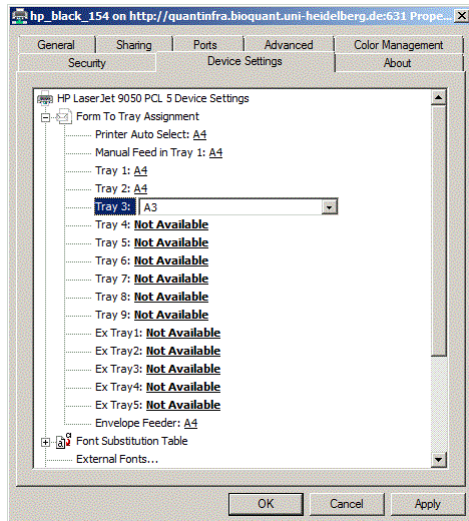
hp_black_154 on http://quantinfra.bioquant.uni-heidelberg.de:631 Prope...

General | Sharing | Ports | Advanced | Color Management
Security | Device Settings | About

HP LaserJet 9050 PCL 5 Device Settings
Form To Tray Assignment
Printer Auto Select: A4
Manual Feed in Tray 1: A4
Tray 1: A4
Tray 2: A4
Tray 3: A3
Tray 4: Not Available
Tray 5: Not Available
Tray 6: Not Available
Tray 7: Not Available
Tray 8: Not Available
Tray 9: Not Available
Ex Tray1: Not Available
Ex Tray2: Not Available
Ex Tray3: Not Available
Ex Tray4: Not Available
Ex Tray5: Not Available
Envelope Feeder: A4
Font Substitution Table
External Fonts...

OK | Cancel | Apply